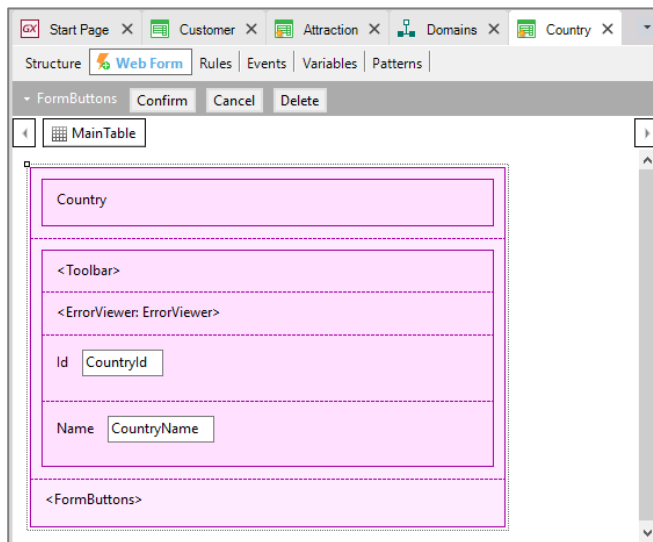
GX Start Page ✕ Customer ✕ Attraction ✕ Domains ✕ Country ✕

Structure | Web Form | Rules | Events | Variables | Patterns

FormButtons Confirm Cancel Delete

MainTable

Country

<Toolbar>

<ErrorViewer: ErrorViewer>

Id CountryId

Name CountryName

<FormButtons>